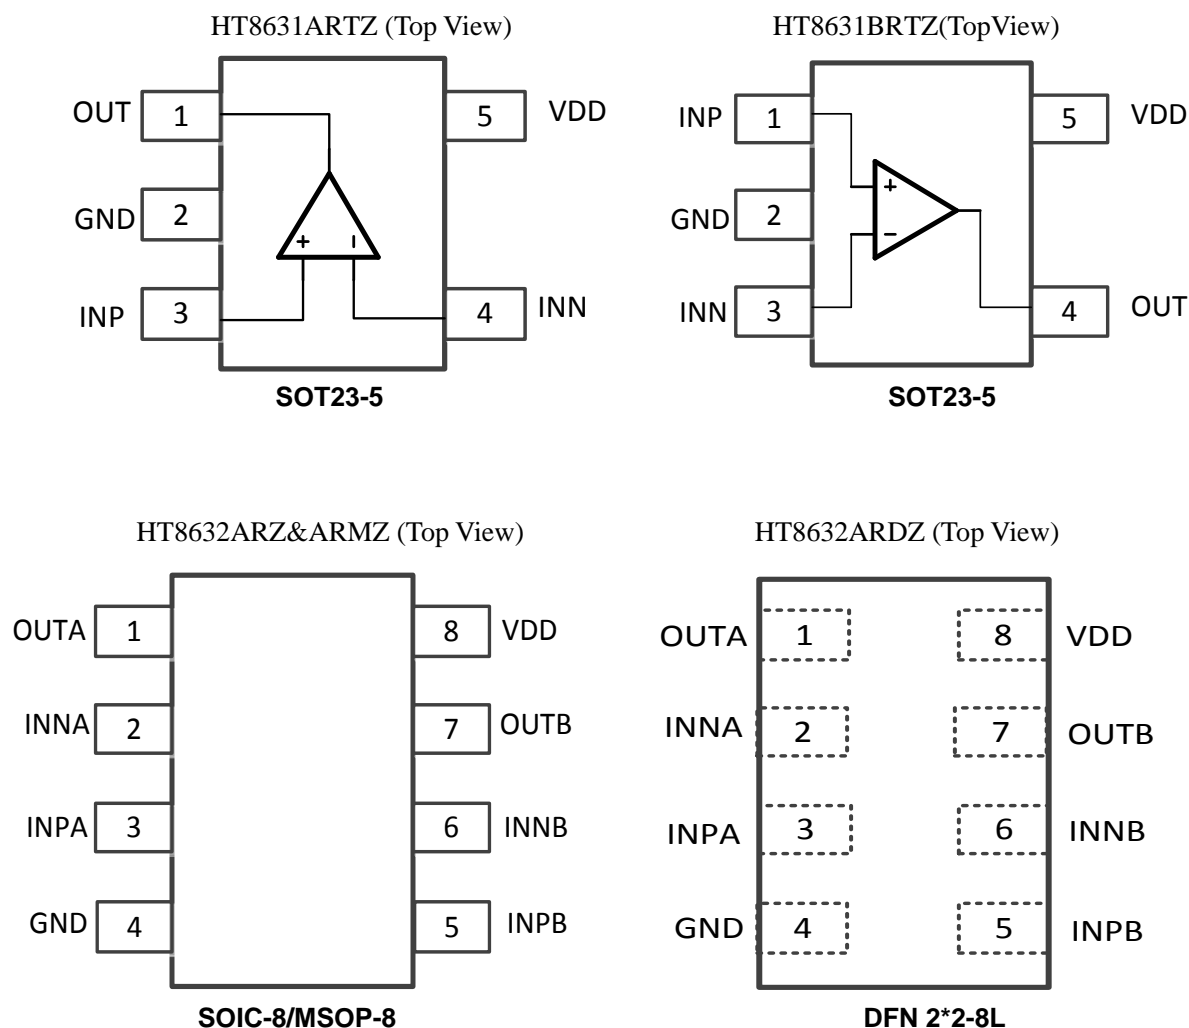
HT8631ARTZ (Top View)

OUT 1
GND 2
INP 3
5 VDD
4 INN
+ -

SOT23-5

HT8631BRTZ(TopView)

INP 1
GND 2
INN 3
5 VDD
4 OUT
+ −

SOT23-5

HT8632ARZ&ARMZ (Top View)

OUTA 1
INNA 2
INPA 3
GND 4
8 VDD
7 OUTB
6 INNB
5 INPB

SOIC-8/MSOP-8

HT8632ARDZ (Top View)

OUTA 1
INNA 2
INPA 3
GND 4
8 VDD
7 OUTB
6 INNB
5 INPB

DFN 2*2-8L